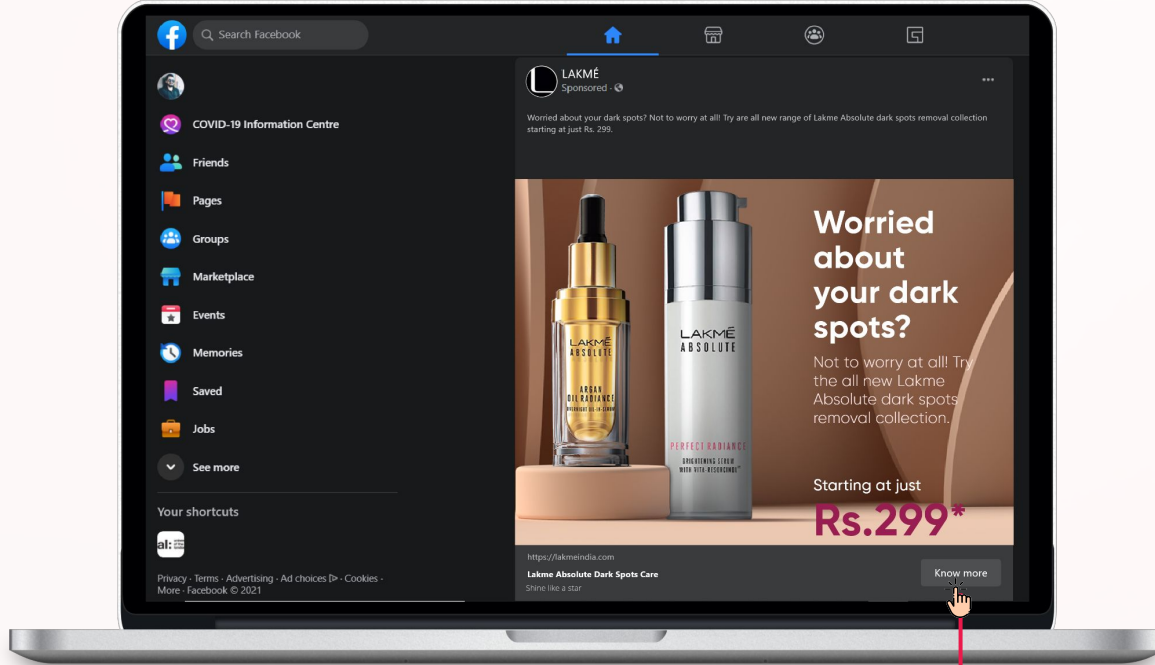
Search Facebook

COVID-19 Information Centre
Friends
Pages
Groups
Marketplace
Events
Memories
Saved
Jobs
See more

Your shortcuts

Privacy · Terms · Advertising · Ad choices · Cookies · More · Facebook © 2021

LAKMÉ
Sponsored ·

Worried about your dark spots? Not to worry at all! Try are all new range of Lakme Absolute dark spots removal collection starting at just Rs. 299.

LAKMÉ ABSOLUTE
ARGAN OIL RADIANCE
OVERNIGHT OIL-IN-SERUM

LAKMÉ ABSOLUTE
PERFECT RADIANCE
BRIGHTENING SERUM WITH VITA-RESORCINOL

Worried about your dark spots?
Not to worry at all! Try the all new Lakme Absolute dark spots removal collection.

Starting at just
Rs.299*

https://lakmeindia.com
Lakme Absolute Dark Spots Care
Shine like a star
Know more